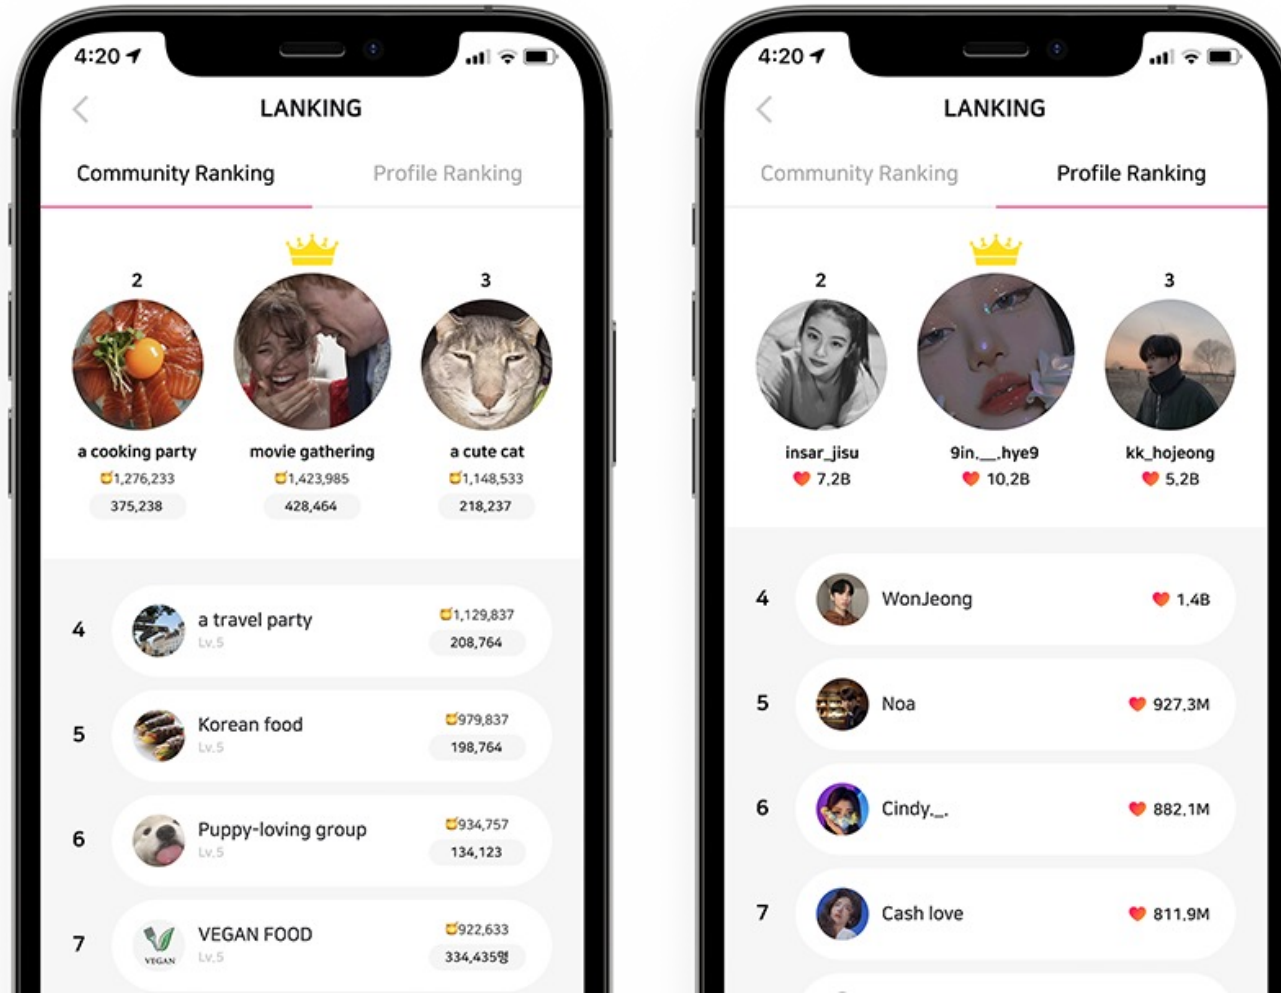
4:20

LANKING

Community Ranking Profile Ranking

2
a cooking party
1,276,233
375,238

movie gathering
1,423,985
428,464

3
a cute cat
1,148,533
218,237

4 a travel party Lv.5 1,129,837 208,764

5 Korean food Lv.5 979,837 198,764

6 Puppy-loving group Lv.5 934,757 134,123

7 VEGAN FOOD Lv.5 922,633 334,435명

VEGAN

4:20

LANKING

Community Ranking Profile Ranking

2
insar_jisu
7,2B

9in.__.hye9
10,2B

3
kk_hojeong
5,2B

4 WonJeong 1.4B

5 Noa 927.3M

6 Cindy._. 882.1M

7 Cash love 811.9M